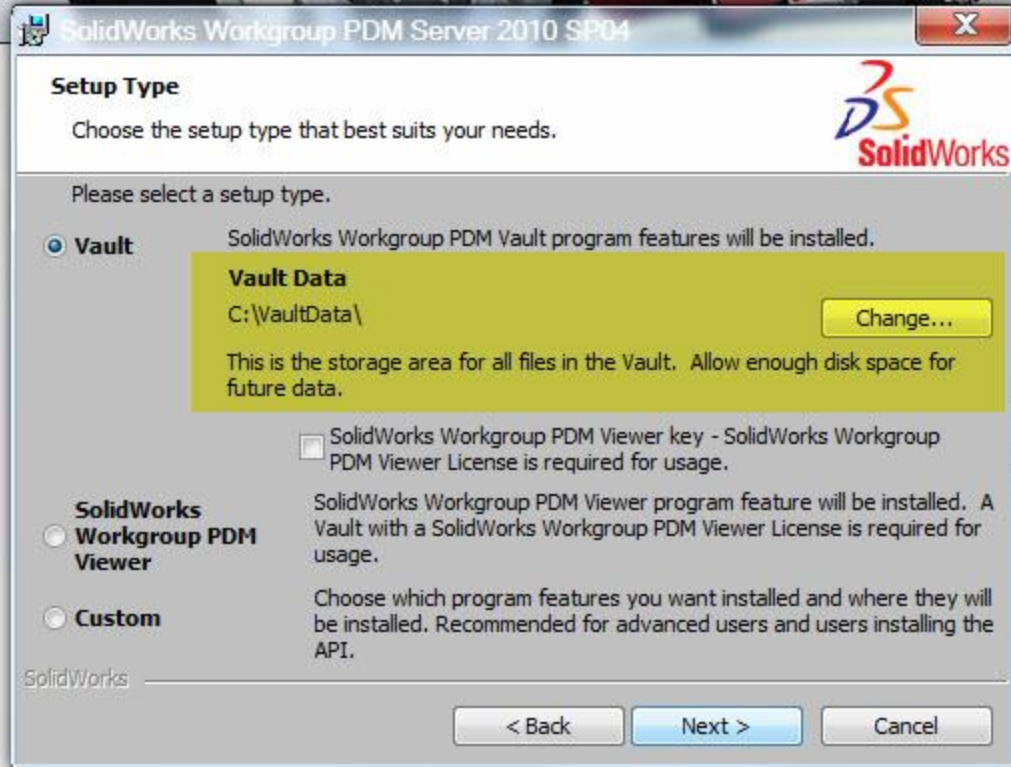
SolidWorks Workgroup PDM Server 2010 SP04

Setup Type

Choose the setup type that best suits your needs.

SolidWorks

Please select a setup type.

Vault

SolidWorks Workgroup PDM Vault program features will be installed.

Vault Data

C:\VaultData\

Change...

This is the storage area for all files in the Vault. Allow enough disk space for future data.

SolidWorks Workgroup PDM Viewer key - SolidWorks Workgroup PDM Viewer License is required for usage.

SolidWorks Workgroup PDM Viewer

SolidWorks Workgroup PDM Viewer program feature will be installed. A Vault with a SolidWorks Workgroup PDM Viewer License is required for usage.

Custom

Choose which program features you want installed and where they will be installed. Recommended for advanced users and users installing the API.

SolidWorks

< Back

Next >

Cancel